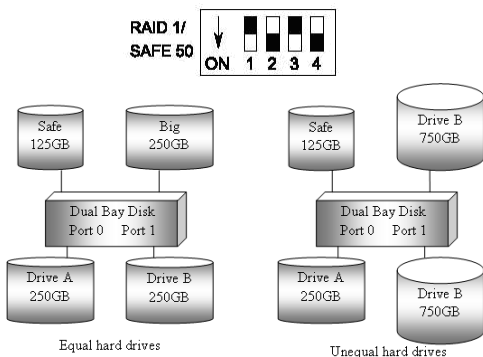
RAID 1/
SAFE 50

ON 1 2 3 4

Safe
125GB

Big
250GB

Dual Bay Disk
Port 0 Port 1

Drive A
250GB

Drive B
250GB

Equal hard drives

Safe
125GB

Drive B
750GB

Dual Bay Disk
Port 0 Port 1

Drive A
250GB

Drive B
750GB

Unequal hard drives